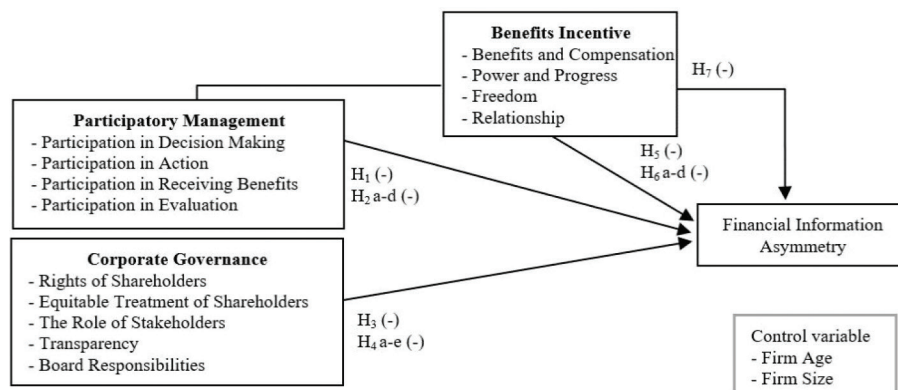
Benefits Incentive
- Benefits and Compensation
- Power and Progress
- Freedom
- Relationship

H$_7$ (-)

Participatory Management
- Participation in Decision Making
- Participation in Action
- Participation in Receiving Benefits
- Participation in Evaluation

H$_1$ (-)
H$_2$ a-d (-)

H$_5$ (-)
H$_6$ a-d (-)

Financial Information Asymmetry

Corporate Governance
- Rights of Shareholders
- Equitable Treatment of Shareholders
- The Role of Stakeholders
- Transparency
- Board Responsibilities

H$_3$ (-)
H$_4$ a-e (-)

Control variable
- Firm Age
- Firm Size